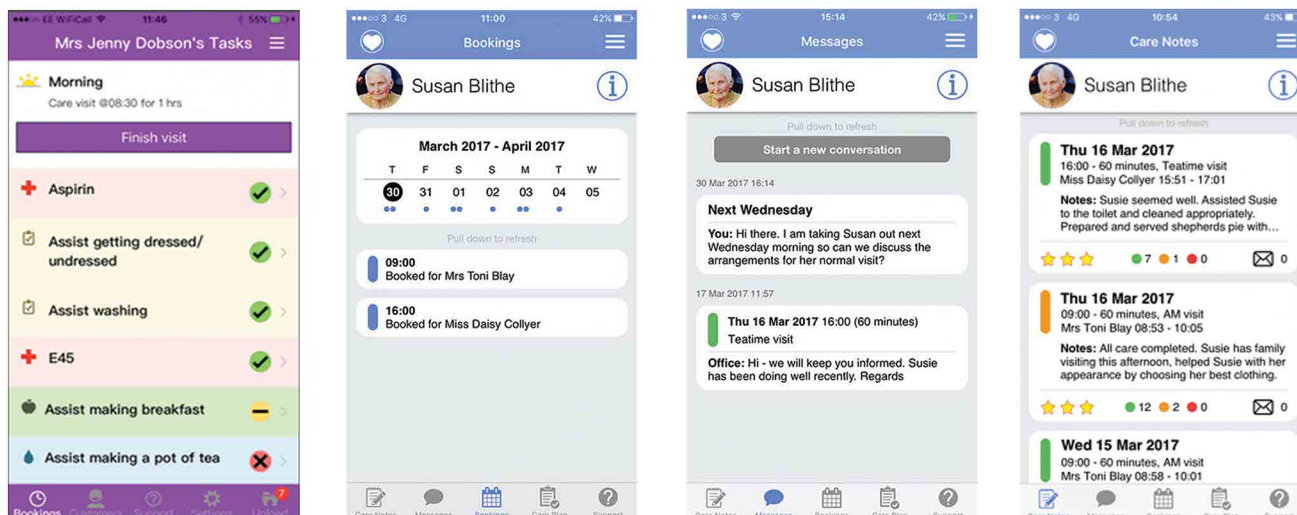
EE WiFiCall 11:46 55%

Mrs Jenny Dobson's Tasks

Morning
Care visit @08:30 for 1 hrs

Finish visit

Aspirin

Assist getting dressed/ undressed

Assist washing

E45

Assist making breakfast

Assist making a pot of tea

Bookings Customers Support Settings Upload 7

3 4G 11:00 42%

Bookings

Susan Blithe

March 2017 - April 2017

| T | F | S | S | M | T | W |
|---|---|---|---|---|---|---|
| 30 | 31 | 01 | 02 | 03 | 04 | 05 |

Pull down to refresh

09:00
Booked for Mrs Toni Blay

16:00
Booked for Miss Daisy Collyer

Care Notes Messages Bookings Care Plan Support

3 15:14 42%

Messages

Susan Blithe

Pull down to refresh

Start a new conversation

30 Mar 2017 16:14

Next Wednesday

You: Hi there. I am taking Susan out next Wednesday morning so can we discuss the arrangements for her normal visit?

17 Mar 2017 11:57

Thu 16 Mar 2017 16:00 (60 minutes)
Teatime visit

Office: Hi - we will keep you informed. Susie has been doing well recently. Regards

Care Notes Messages Bookings Care Plan Support

3 4G 10:54 43%

Care Notes

Susan Blithe

Pull down to refresh

Thu 16 Mar 2017
16:00 - 60 minutes, Teatime visit
Miss Daisy Collyer 15:51 - 17:01

Notes: Susie seemed well. Assisted Susie to the toilet and cleaned appropriately. Prepared and served shepherds pie with...

7 1 0 0

Thu 16 Mar 2017
09:00 - 60 minutes, AM visit
Mrs Toni Blay 08:53 - 10:05

Notes: All care completed. Susie has family visiting this afternoon, helped Susie with her appearance by choosing her best clothing.

12 2 0 0

Wed 15 Mar 2017
09:00 - 60 minutes, AM visit
Mrs Toni Blay 08:58 - 10:01

Care Notes Messages Bookings Care Plan Support